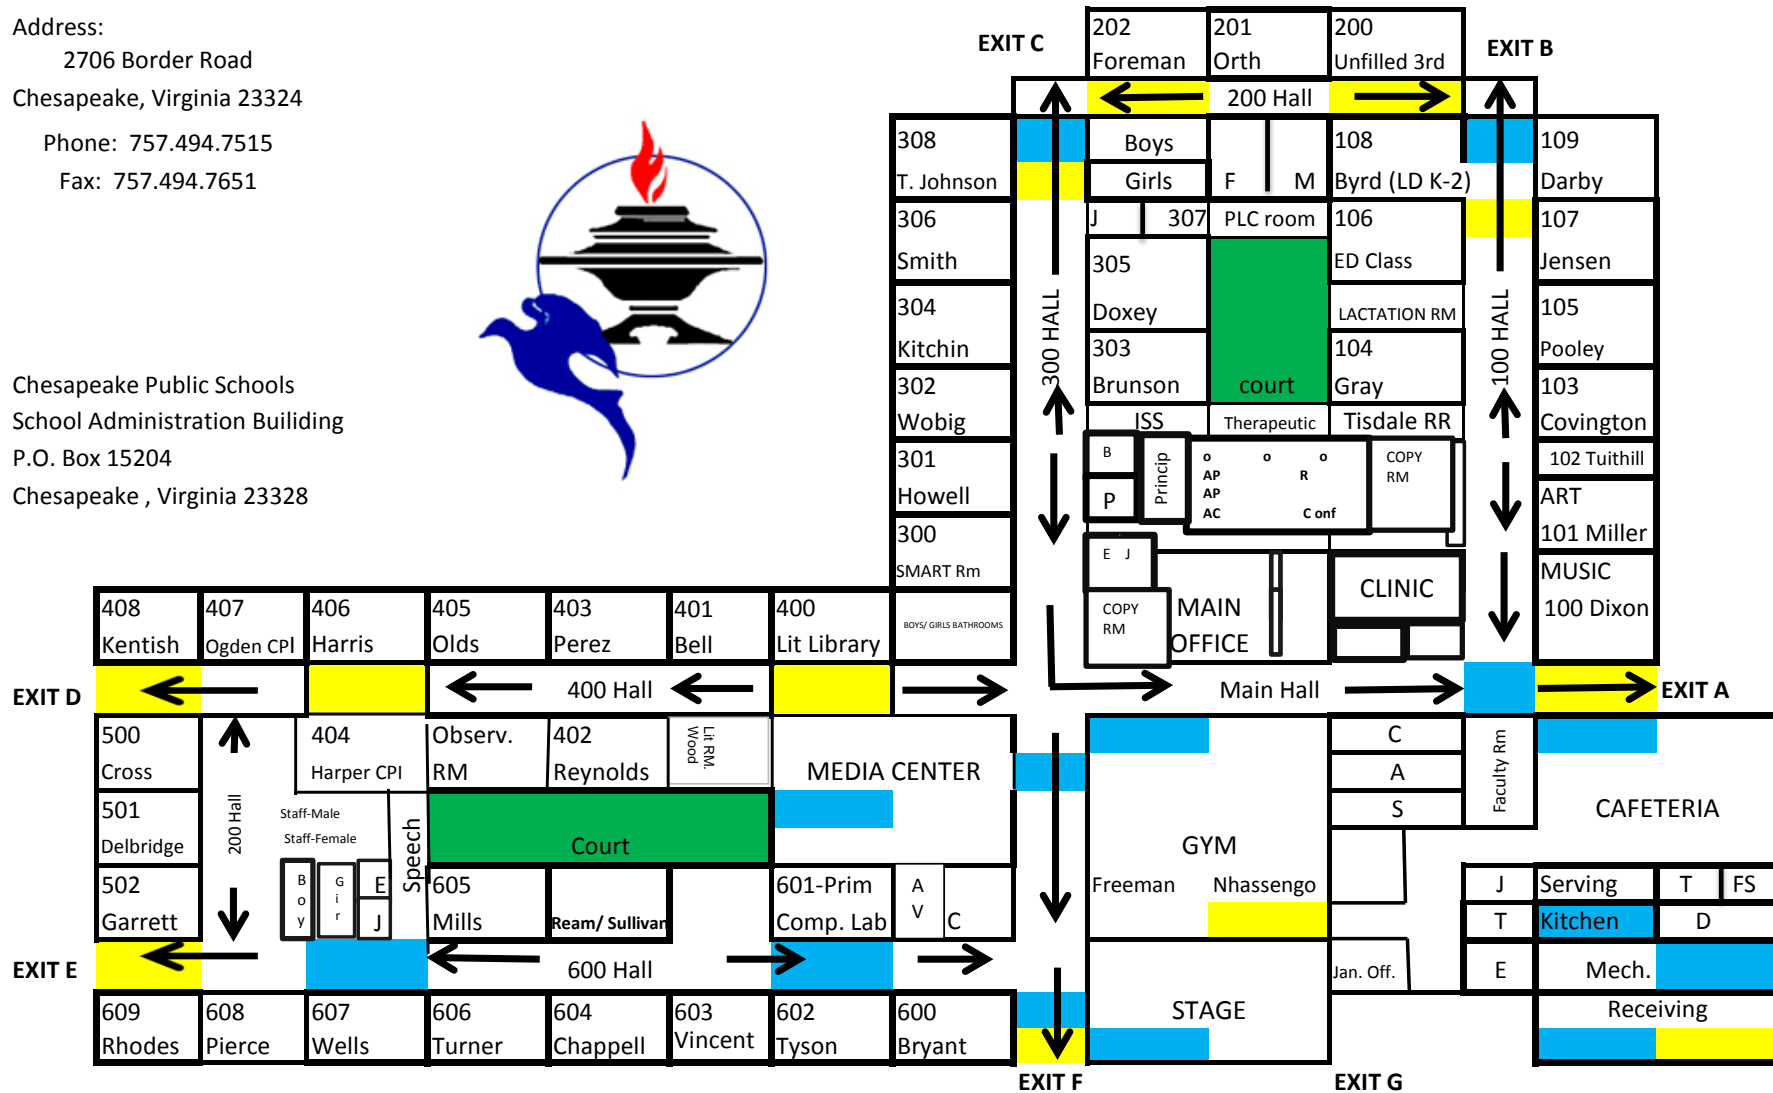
Address:
2706 Border Road
Chesapeake, Virginia 23324

Phone: 757.494.7515
Fax: 757.494.7651

Chesapeake Public Schools
School Administration Builiding
P.O. Box 15204
Chesapeake , Virginia 23328

EXIT C
202 Foreman
201 Orth
200 Unfilled 3rd
EXIT B
200 Hall
308 T. Johnson
Boys
Girls
F M
108 Byrd (LD K-2)
109 Darby
306 Smith
J 307
PLC room
106 ED Class
107 Jensen
304 Kitchin
305 Doxey
300 HALL
LACTATION RM
100 HALL
105 Pooley
302 Wobig
303 Brunson
court
104 Gray
103 Covington
ISS
Therapeutic
Tisdale RR
301 Howell
B
P
Princip
o o o
AP R
AP
AC C onf
COPY RM
102 Tuithill
ART
101 Miller
300 SMART Rm
E J
MUSIC
100 Dixon
408 Kentish
407 Ogden CPI
406 Harris
405 Olds
403 Perez
401 Bell
400 Lit Library
BOYS/ GIRLS BATHROOMS
COPY RM
MAIN OFFICE
CLINIC
EXIT D
400 Hall
Main Hall
EXIT A
500 Cross
404 Harper CPI
Observ. RM
402 Reynolds
Lit RM. Wood
MEDIA CENTER
C
A
S
Faculty Rm
CAFETERIA
501 Delbridge
200 Hall
Staff-Male
Staff-Female
Speech
Court
GYM
502 Garrett
B o y
G i r
E
J
605 Mills
Ream/ Sullivan
601-Prim Comp. Lab
A V
C
Freeman
Nhassengo
J
Serving
T
FS
T
Kitchen
D
EXIT E
600 Hall
Jan. Off.
E
Mech.
STAGE
Receiving
609 Rhodes
608 Pierce
607 Wells
606 Turner
604 Chappell
603 Vincent
602 Tyson
600 Bryant
EXIT F
EXIT G